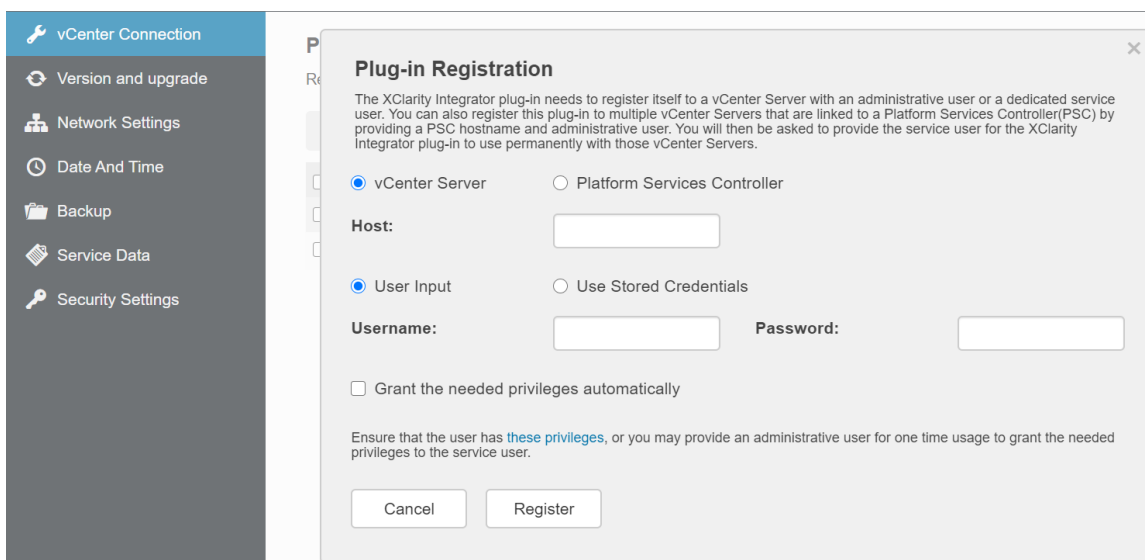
vCenter Connection
Version and upgrade
Network Settings
Date And Time
Backup
Service Data
Security Settings

P
Re

×

Plug-in Registration

The XClarity Integrator plug-in needs to register itself to a vCenter Server with an administrative user or a dedicated service user. You can also register this plug-in to multiple vCenter Servers that are linked to a Platform Services Controller(PSC) by providing a PSC hostname and administrative user. You will then be asked to provide the service user for the XClarity Integrator plug-in to use permanently with those vCenter Servers.

vCenter Server
Platform Services Controller

Host:

User Input
Use Stored Credentials

Username:
Password:

Grant the needed privileges automatically

Ensure that the user has these privileges, or you may provide an administrative user for one time usage to grant the needed privileges to the service user.

Cancel
Register